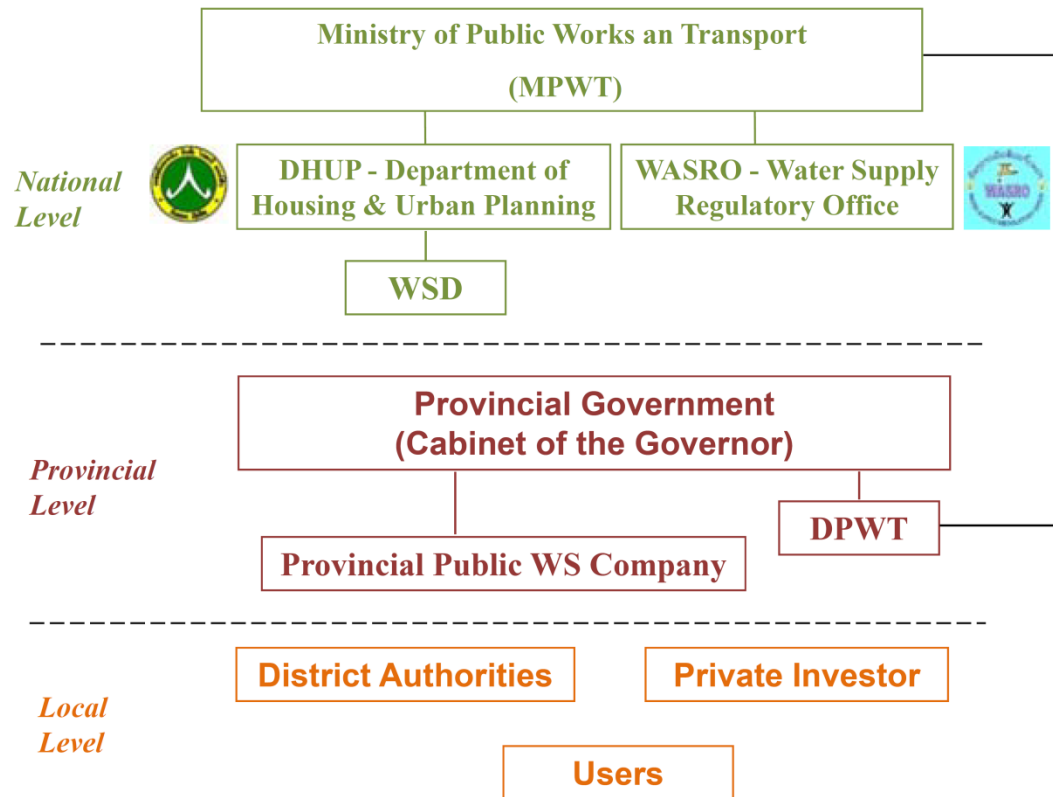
Ministry of Public Works an Transport
(MPWT)

National Level

DHUP - Department of Housing & Urban Planning

WASRO - Water Supply Regulatory Office

WASRO

WSD

Provincial Government
(Cabinet of the Governor)

Provincial Level

DPWT

Provincial Public WS Company

District Authorities

Private Investor

Local Level

Users